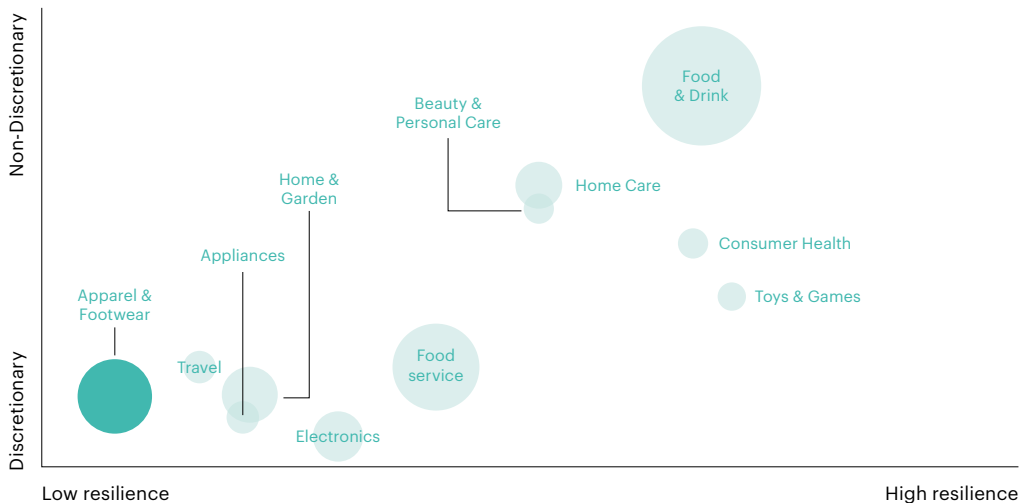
Non-Discretionary

Discretionary

Food & Drink

Beauty & Personal Care

Home Care

Home & Garden

Consumer Health

Appliances

Toys & Games

Apparel & Footwear

Travel

Food service

Electronics

Low resilience

High resilience